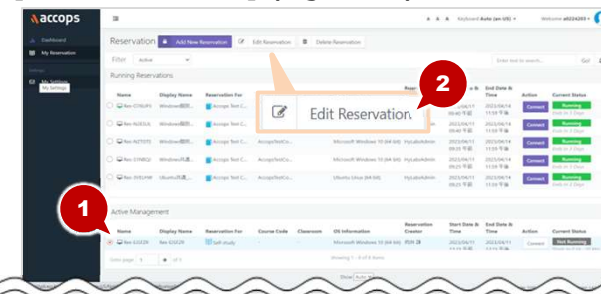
accops

Dashboard
My Reservation
My Settings
My Settings

A A A Keyboard Auto (en-US) Welcome a0224203

Reservation
Add New Reservation
Edit Reservation
Delete Reservation

Filter Active
Enter text to search... Go

Running Reservations

| | Name | Display Name | Reservation For | | | | | End Date & Time | Action | Current Status |
|---|---|---|---|---|---|---|---|---|---|---|
| | Rev-O7NUP5 | Windows即... | Accops Test C... | | | | | 2023/04/14 11:59 午後 | Connect | Running |
| | Rev-NUESUL | Windows即... | Accops Test C... | | | | 2023/04/11 09:40 午前 | 2023/04/14 11:59 午後 | Connect | Running |
| | Rev-NZT0TC | Windows即... | Accops Test C... | AccopsTestCo... | | Microsoft Windows 10 (64 bit) | HyLabsAdmin | 2023/04/11 09:25 午前 | 2023/04/14 11:59 午後 | Connect | Running |
| | Rev-O7NB32 | Windows共通... | Accops Test C... | AccopsTestCo... | | Microsoft Windows 10 (64 bit) | HyLabsAdmin | 2023/04/11 09:21 午前 | 2023/04/14 11:59 午後 | Connect | Running |
| | Rev-OYEJHW | Ubuntu共通... | Accops Test C... | AccopsTestCo... | | Ubuntu Linux (64 bit) | HyLabsAdmin | 2023/04/11 09:25 午前 | 2023/04/14 11:59 午後 | Connect | Running |

Edit Reservation

1
2

Active Management

| | Name | Display Name | Reservation For | Course Code | Classroom | OS Information | Reservation Creator | Start Date & Time | End Date & Time | Action | Current Status |
|---|---|---|---|---|---|---|---|---|---|---|---|
| | Rev-GSIZ29 | Rev-GSIZ29 | Self-study | - | - | Microsoft Windows 10 (64 bit) | 田中 健 | 2023/04/11 | 2023/04/11 | Connect | Not Running |

Go to page 1 of 1
Showing 1 - 6 of 6 items
Show Auto